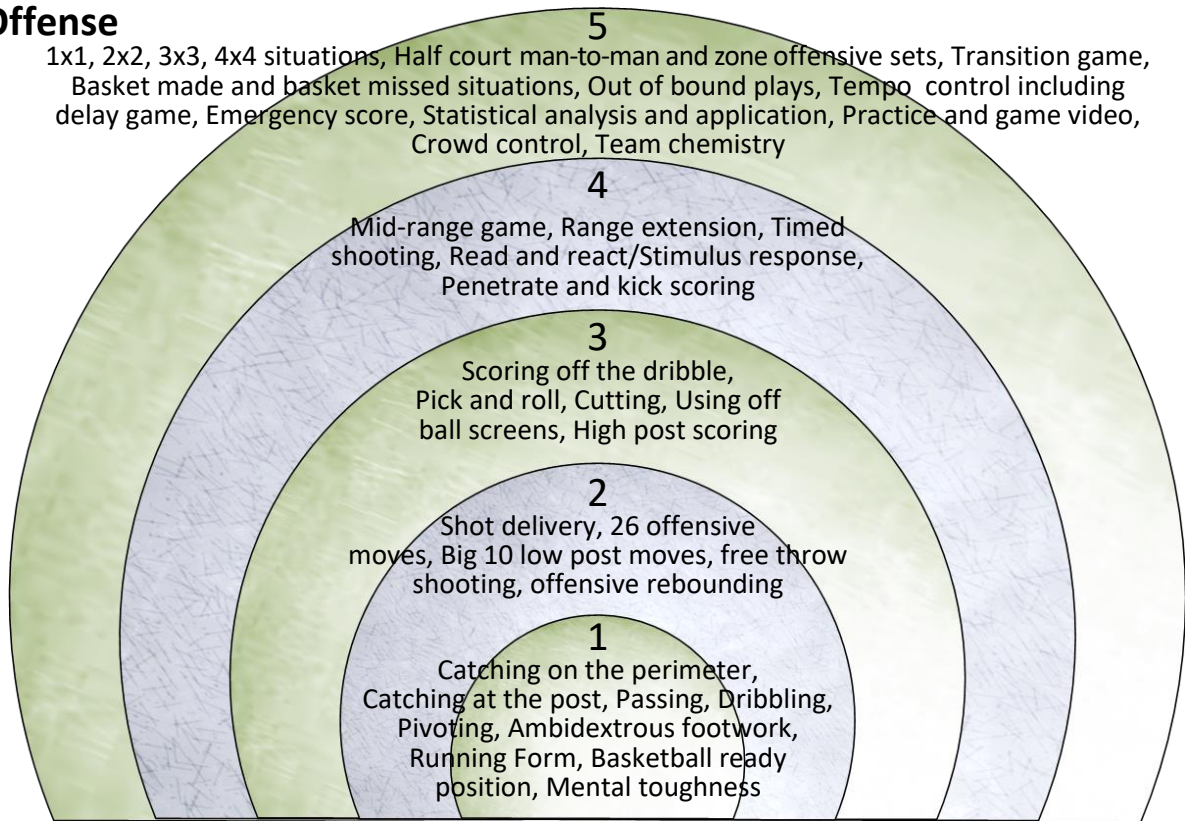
Offense

5
1x1, 2x2, 3x3, 4x4 situations, Half court man-to-man and zone offensive sets, Transition game, Basket made and basket missed situations, Out of bound plays, Tempo control including delay game, Emergency score, Statistical analysis and application, Practice and game video, Crowd control, Team chemistry

4
Mid-range game, Range extension, Timed shooting, Read and react/Stimulus response, Penetrate and kick scoring

3
Scoring off the dribble, Pick and roll, Cutting, Using off ball screens, High post scoring

2
Shot delivery, 26 offensive moves, Big 10 low post moves, free throw shooting, offensive rebounding

1
Catching on the perimeter, Catching at the post, Passing, Dribbling, Pivoting, Ambidextrous footwork, Running Form, Basketball ready position, Mental toughness